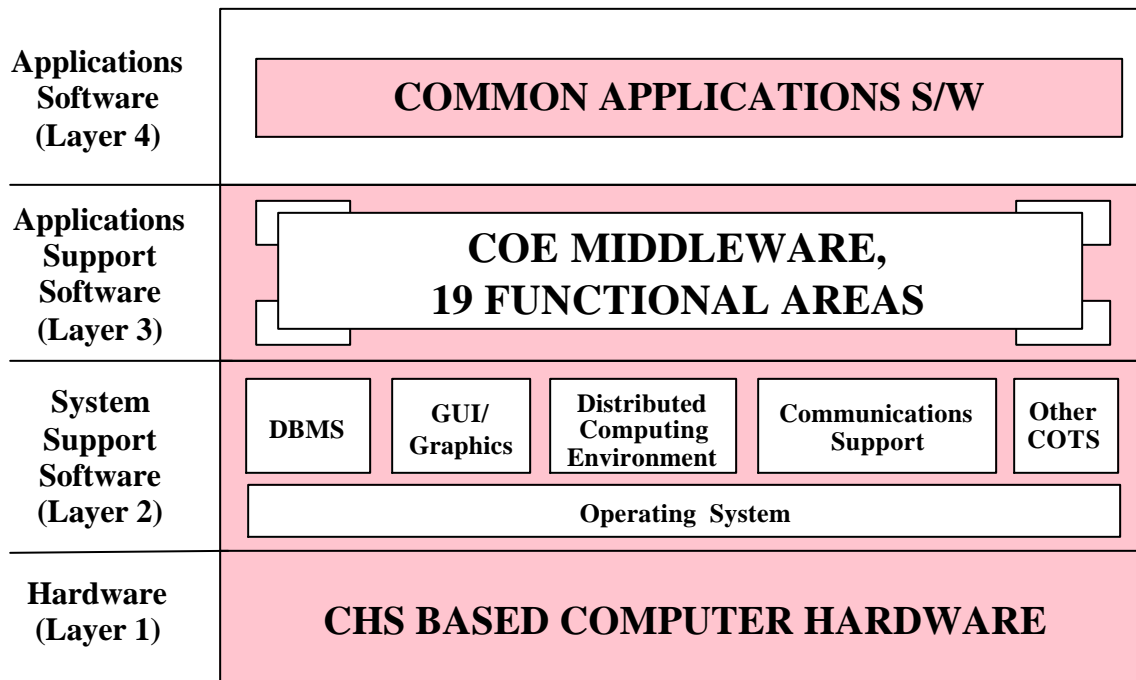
Applications Software (Layer 4)

COMMON APPLICATIONS S/W

Applications Support Software (Layer 3)

COE MIDDLEWARE, 19 FUNCTIONAL AREAS

System Support Software (Layer 2)

DBMS

GUI/ Graphics

Distributed Computing Environment

Communications Support

Other COTS

Operating System

Hardware (Layer 1)

CHS BASED COMPUTER HARDWARE